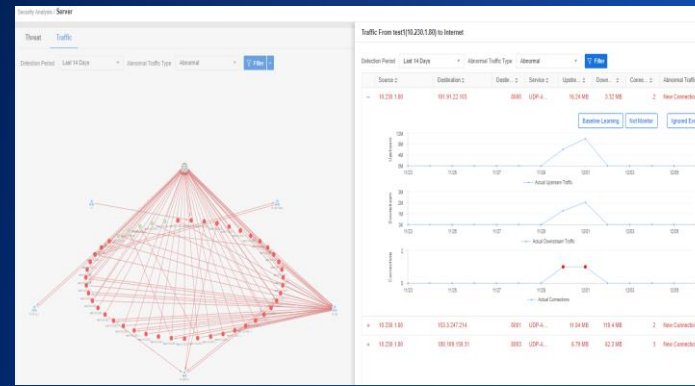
Security Analysis / Server

Threat Traffic

Detection Period Last 14 Days Abnormal Traffic Type Abnormal Filter

Traffic From test1(10.230.1.80) to Internet

Detection Period Last 14 Days Abnormal Traffic Type Abnormal Filter

| Source | Destination | Destin... | Service | Uploa... | Down... | Conne... | Abnormal Traf |
|---|---|---|---|---|---|---|---|
| 10.230.1.80 | 101.91.22.103 | 8080 | UDP-4... | 18.24 MB | 3.32 MB | 2 | New Connectio |
| 10.230.1.80 | 153.3.247.214 | 8081 | UDP-4... | 11.04 MB | 116.4 MB | 2 | New Connectio |
| 10.230.1.80 | 180.169.150.31 | 8083 | UDP-4... | 6.78 MB | 62.2 MB | 3 | New Connectio |

Baseline Learning Not Monitor Ignored Ev

12M
8M
4M
0M
11/23 11/25 11/27 11/29 12/01 12/03 12/05

Actual Upstream Traffic

3M
2M
1M
0M
11/23 11/25 11/27 11/29 12/01 12/03 12/05

Actual Downstream Traffic

2
1
0
11/23 11/25 11/27 11/29 12/01 12/03 12/05

Actual Connections